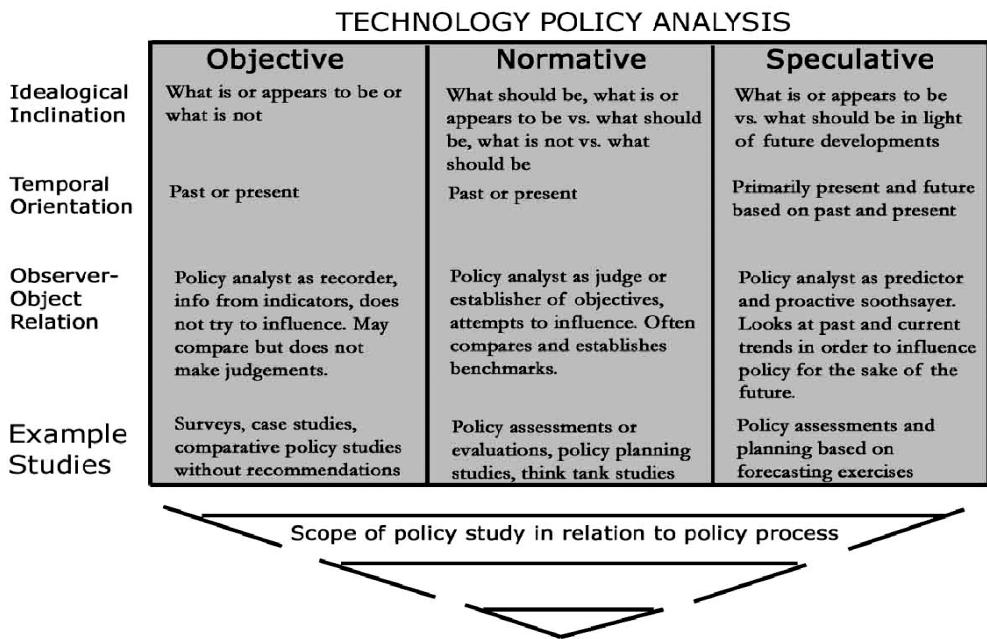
TECHNOLOGY POLICY ANALYSIS

| | Objective | Normative | Speculative |
|---|---|---|---|
| Idealogical Inclination | What is or appears to be or what is not | What should be, what is or appears to be vs. what should be, what is not vs. what should be | What is or appears to be vs. what should be in light of future developments |
| Temporal Orientation | Past or present | Past or present | Primarily present and future based on past and present |
| Observer-Object Relation | Policy analyst as recorder, info from indicators, does not try to influence. May compare but does not make judgements. | Policy analyst as judge or establisher of objectives, attempts to influence. Often compares and establishes benchmarks. | Policy analyst as predictor and proactive soothsayer. Looks at past and current trends in order to influence policy for the sake of the future. |
| Example Studies | Surveys, case studies, comparative policy studies without recommendations | Policy assessments or evaluations, policy planning studies, think tank studies | Policy assessments and planning based on forecasting exercises |

Scope of policy study in relation to policy process